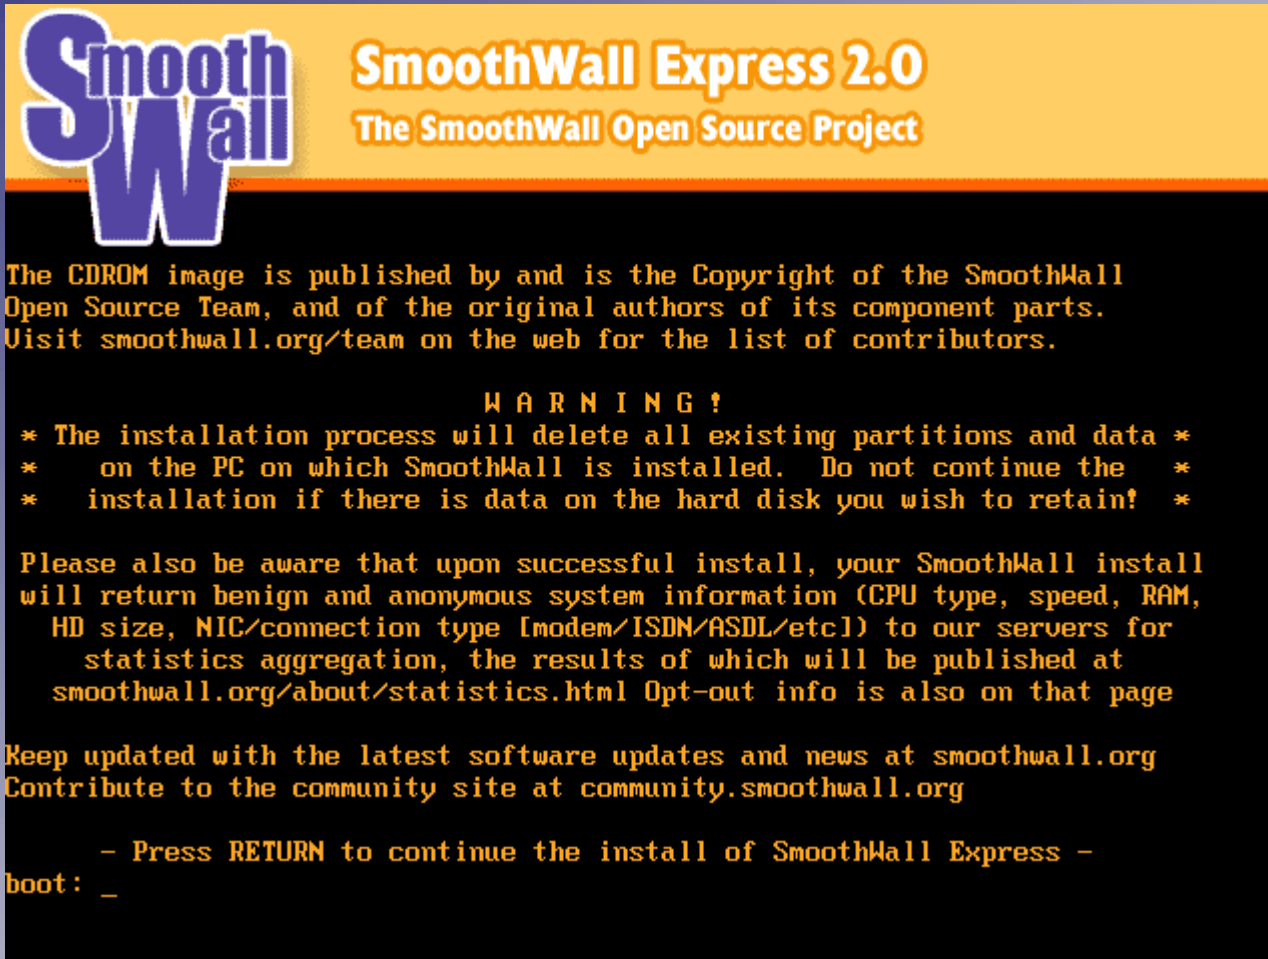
SmoothWall

SmoothWall Express 2.0
The SmoothWall Open Source Project

The CDROM image is published by and is the Copyright of the SmoothWall Open Source Team, and of the original authors of its component parts. Visit smoothwall.org/team on the web for the list of contributors.

W A R N I N G !
* The installation process will delete all existing partitions and data *
* on the PC on which SmoothWall is installed. Do not continue the *
* installation if there is data on the hard disk you wish to retain! *

Please also be aware that upon successful install, your SmoothWall install will return benign and anonymous system information (CPU type, speed, RAM, HD size, NIC/connection type [modem/ISDN/ASDL/etc]) to our servers for statistics aggregation, the results of which will be published at smoothwall.org/about/statistics.html Opt-out info is also on that page

Keep updated with the latest software updates and news at smoothwall.org
Contribute to the community site at community.smoothwall.org

- Press RETURN to continue the install of SmoothWall Express -
boot: _